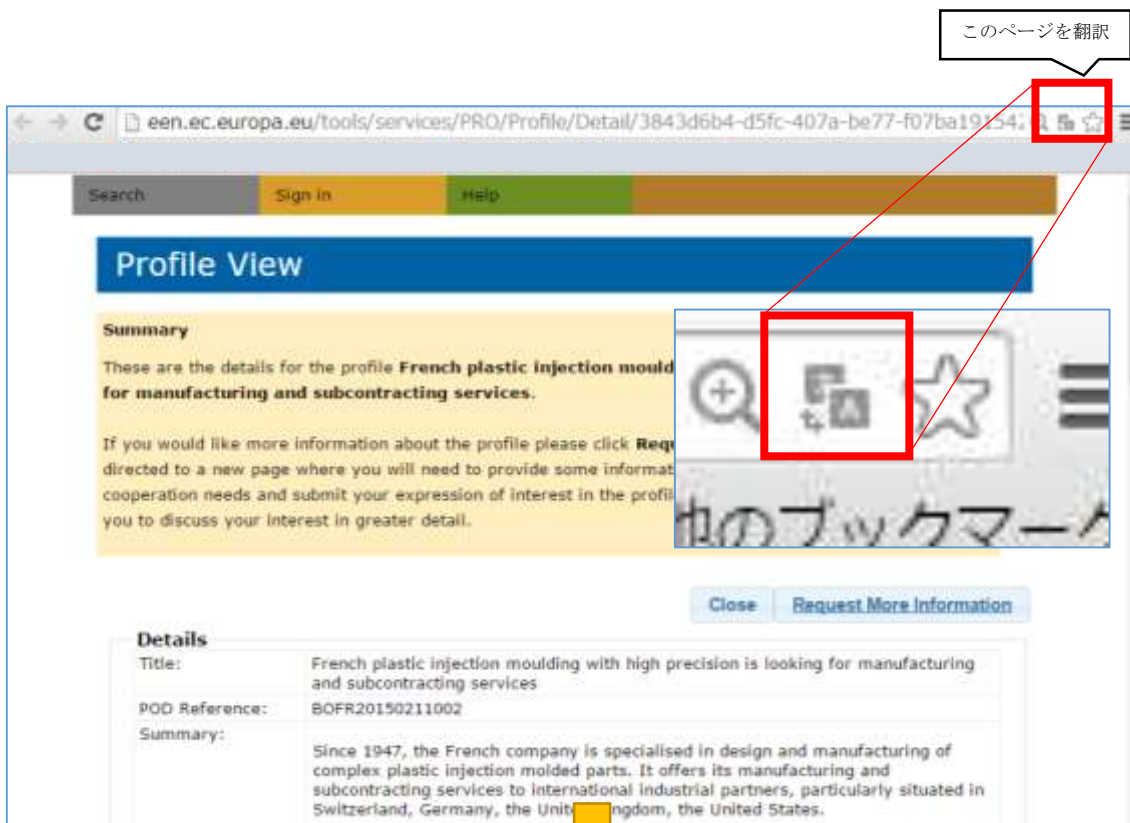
このページを翻訳

een.ec.europa.eu/tools/services/PRO/Profile/Detail/3843d6b4-d5fc-407a-be77-f07ba19154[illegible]

Search | Sign in | Help

Profile View

Summary

These are the details for the profile **French plastic injection mould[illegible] for manufacturing and subcontracting services**.

If you would like more information about the profile please click **Requ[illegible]** directed to a new page where you will need to provide some informat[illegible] cooperation needs and submit your expression of interest in the profil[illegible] you to discuss your interest in greater detail.

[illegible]のブックマーク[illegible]

Close | Request More Information

Details

| | |
|---|---|
| Title: | French plastic injection moulding with high precision is looking for manufacturing and subcontracting services |
| POD Reference: | BOFR20150211002 |
| Summary: | Since 1947, the French company is specialised in design and manufacturing of complex plastic injection molded parts. It offers its manufacturing and subcontracting services to international industrial partners, particularly situated in Switzerland, Germany, the Unit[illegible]ngdom, the United States. |